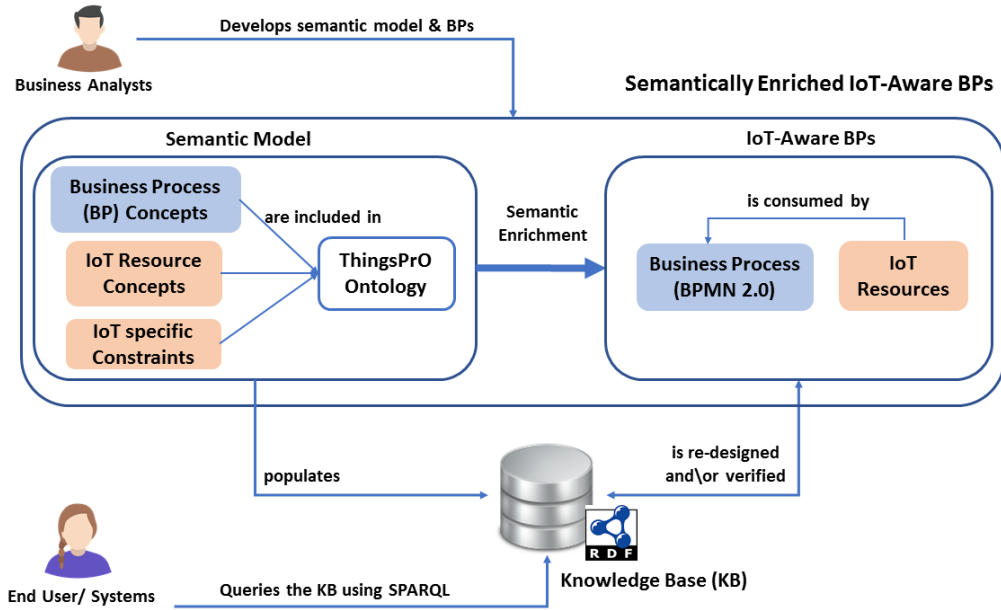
Business Analysts

Develops semantic model & BPs

Semantically Enriched IoT-Aware BPs

Semantic Model

Business Process (BP) Concepts

are included in

IoT Resource Concepts

IoT specific Constraints

ThingsPrO Ontology

Semantic Enrichment

IoT-Aware BPs

is consumed by

Business Process (BPMN 2.0)

IoT Resources

populates

is re-designed and\or verified

RDF

Knowledge Base (KB)

End User/ Systems

Queries the KB using SPARQL